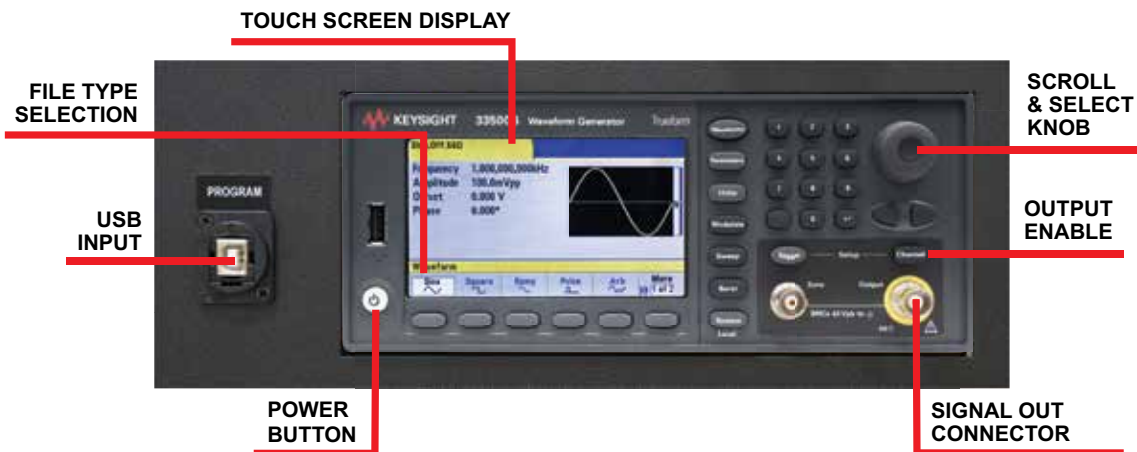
TOUCH SCREEN DISPLAY

FILE TYPE SELECTION

SCROLL & SELECT KNOB

PROGRAM

USB INPUT

OUTPUT ENABLE

POWER BUTTON

SIGNAL OUT CONNECTOR

KEYSIGHT 33500 Waveform Generator Trueform

Frequency 1,000,000,000kHz
Amplitude 100.0mVpp
Offset 0.000 V
Phase 0.000°

Waveform

Sine Square Ramp Pulse Arb More 1 of 2

Trigger Setup Channel

Sync Output